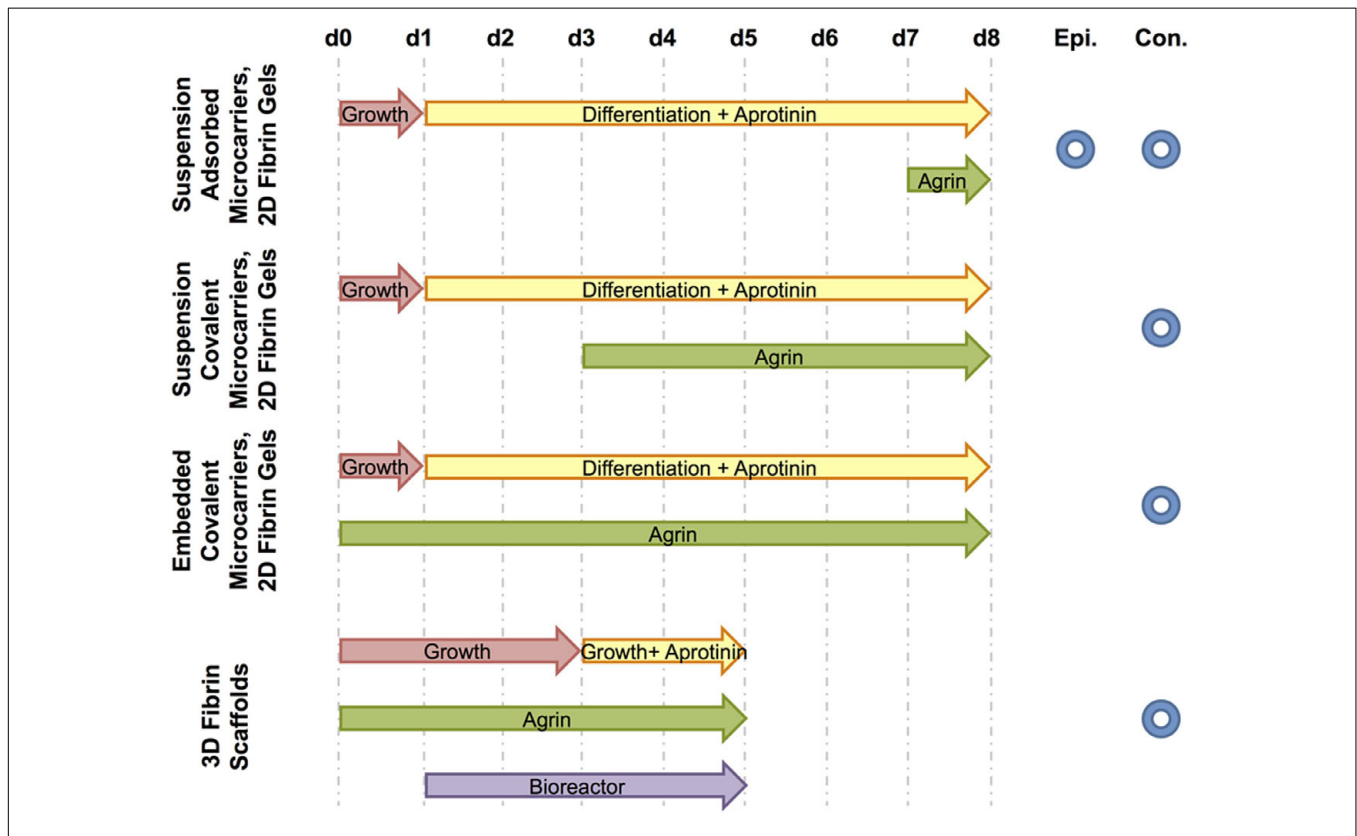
d0 d1 d2 d3 d4 d5 d6 d7 d8 Epi. Con.

Suspension Adsorbed Microcarriers, 2D Fibrin Gels

Growth
Differentiation + Aprotinin
Agrin

Suspension Covalent Microcarriers, 2D Fibrin Gels

Growth
Differentiation + Aprotinin
Agrin

Embedded Covalent Microcarriers, 2D Fibrin Gels

Growth
Differentiation + Aprotinin
Agrin

3D Fibrin Scaffolds

Growth
Growth+ Aprotinin
Agrin
Bioreactor